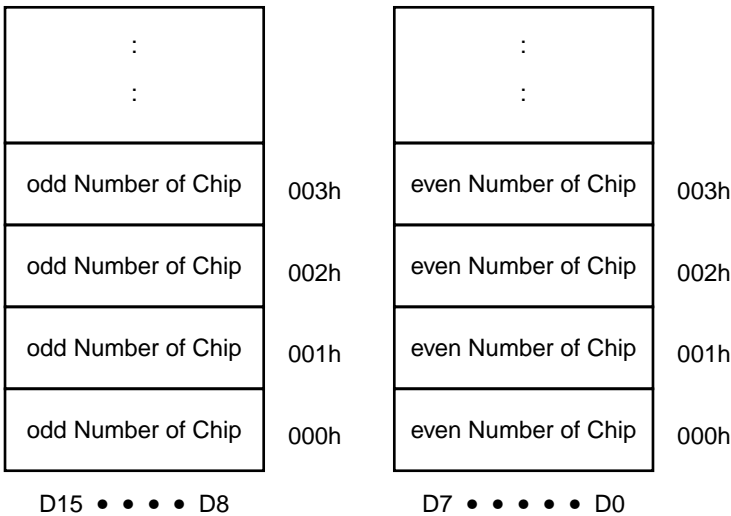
:
:

odd Number of Chip 003h
odd Number of Chip 002h
odd Number of Chip 001h
odd Number of Chip 000h

D15 • • • • D8

:
:

even Number of Chip 003h
even Number of Chip 002h
even Number of Chip 001h
even Number of Chip 000h

D7 • • • • • • D0